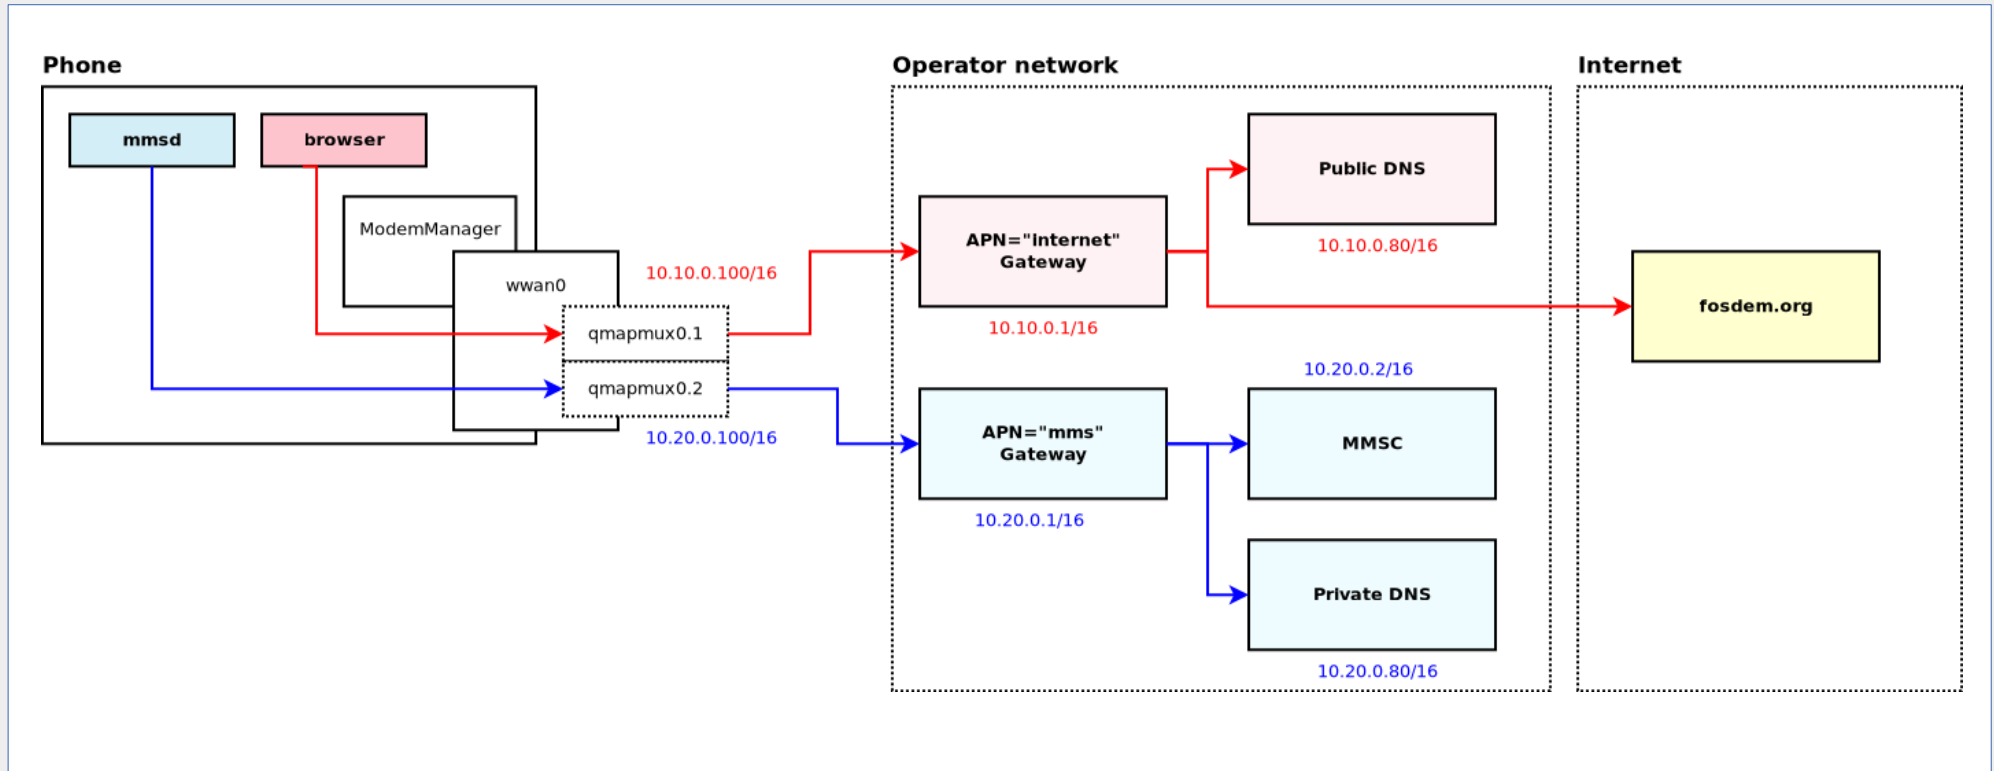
Phone

mmsd

browser

ModemManager

wwan0

qmapmux0.1

qmapmux0.2

10.10.0.100/16

10.20.0.100/16

Operator network

APN="internet" Gateway

10.10.0.1/16

Public DNS

10.10.0.80/16

APN="mms" Gateway

10.20.0.1/16

10.20.0.2/16

MMSC

Private DNS

10.20.0.80/16

Internet

fosdem.org